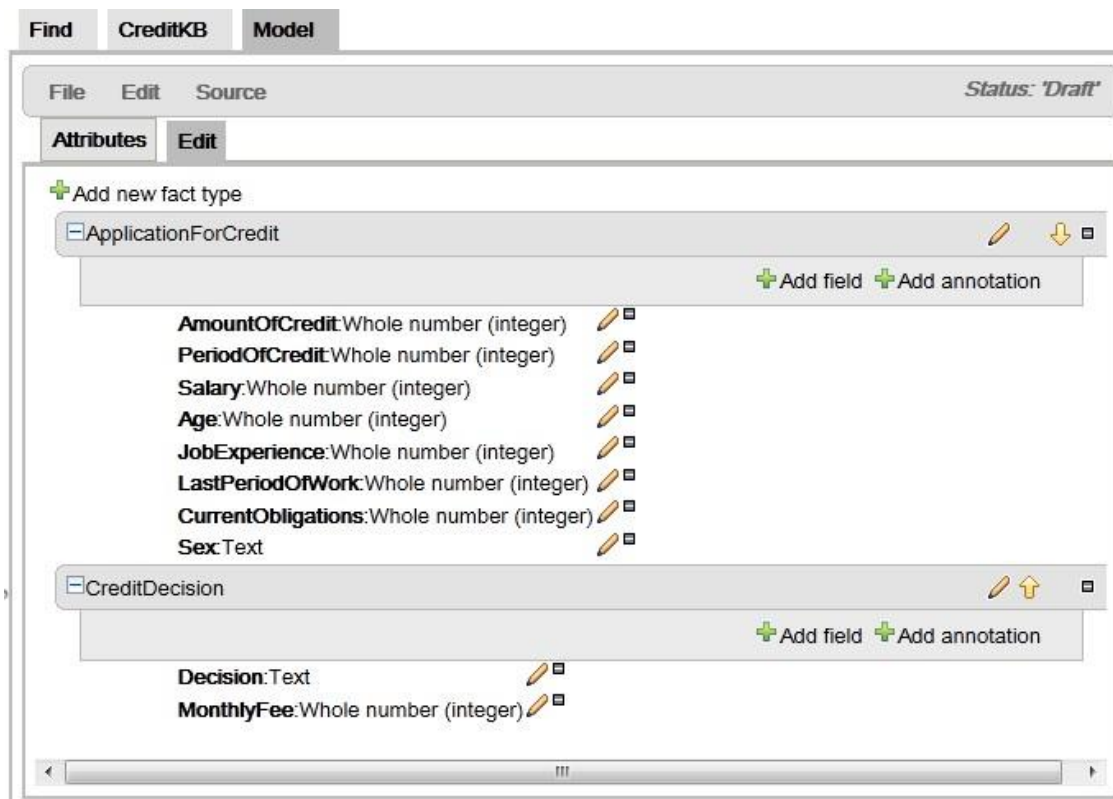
Find CreditKB Model

File Edit Source

Status: 'Draft'

Attributes Edit

Add new fact type

ApplicationForCredit

Add field Add annotation

AmountOfCredit:Whole number (integer)
PeriodOfCredit:Whole number (integer)
Salary:Whole number (integer)
Age:Whole number (integer)
JobExperience:Whole number (integer)
LastPeriodOfWork:Whole number (integer)
CurrentObligations:Whole number (integer)
Sex:Text

CreditDecision

Add field Add annotation

Decision:Text
MonthlyFee:Whole number (integer)